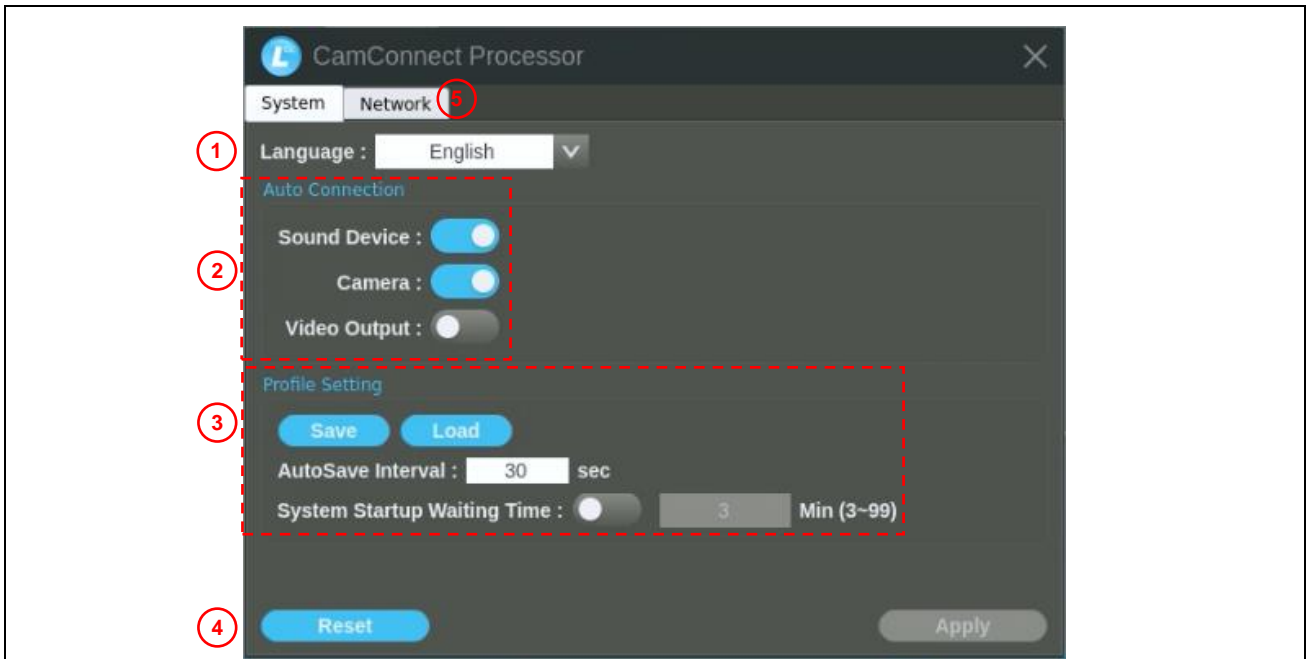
CamConnect Processor

System Network 5

1 Language : English

Auto Connection

2 Sound Device :

Camera :

Video Output :

Profile Setting

3 Save Load

AutoSave Interval : 30 sec

System Startup Waiting Time : 3 Min (3~99)

4 Reset Apply